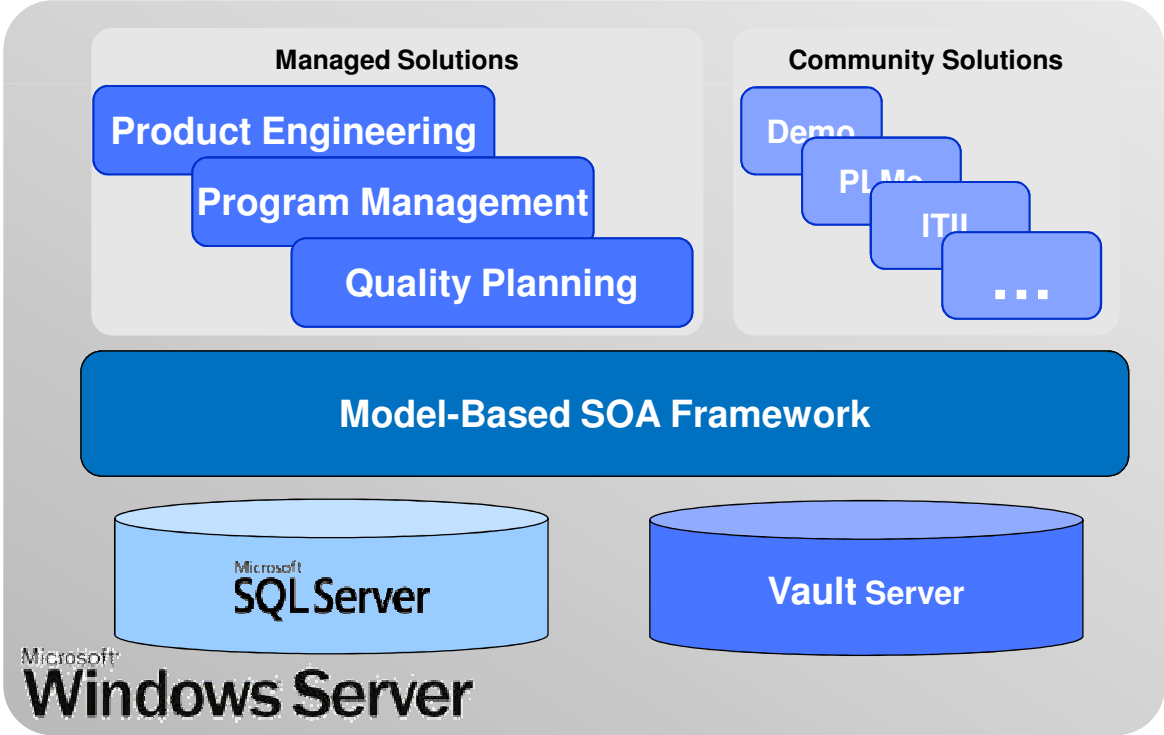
Managed Solutions

Product Engineering

Program Management

Quality Planning

Community Solutions

Demo

PLMe

ITIL

...

Model-Based SOA Framework

Microsoft SQL Server

Vault Server

Microsoft Windows Server